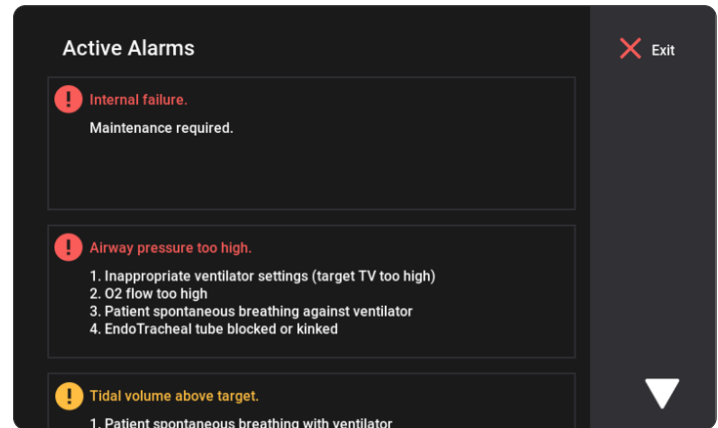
Active Alarms

Exit

Internal failure.

Maintenance required.

Airway pressure too high.

1. Inappropriate ventilator settings (target TV too high)
2. O2 flow too high
3. Patient spontaneous breathing against ventilator
4. EndoTracheal tube blocked or kinked

Tidal volume above target.

1. Patient spontaneous breathing with ventilator